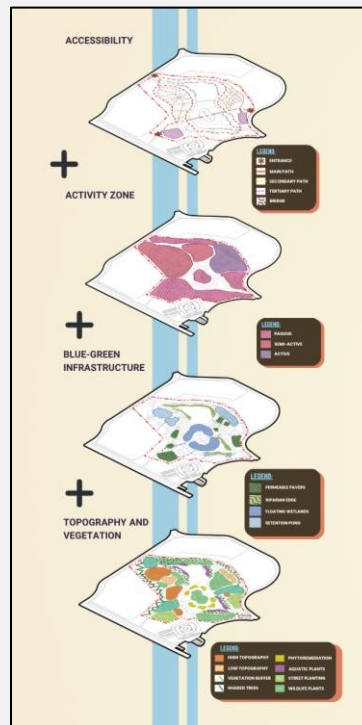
ACCESSIBILITY

ENTRANCE
MAIN PATH
SECONDARY PATH
TERTIARY PATH
BRIDGE

+

ACTIVITY ZONE

LEGEND:
PASSIVE
SEMI-ACTIVE
ACTIVE

+

BLUE-GREEN INFRASTRUCTURE

LEGEND:
PERMEABLE PAVERS
RIPARIAN EDGE
FLOATING WETLANDS
RETENTION POND

+

TOPOGRAPHY AND VEGETATION

LEGEND:
HIGH TOPOGRAPHY
LOW TOPOGRAPHY
VEGETATION BUFFER
SHADED TREES
PHYTOREMEDIATION
AQUATIC PLANTS
STREET PLANTING
WILDLIFE PLANTS